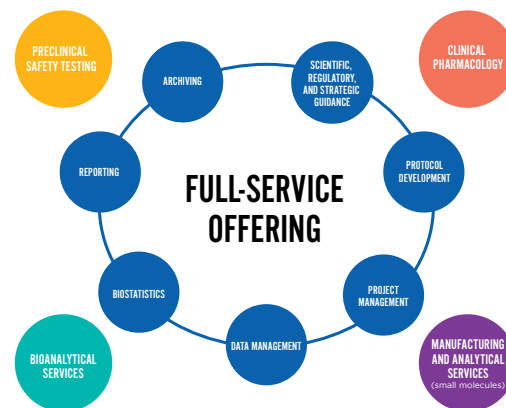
PRECLINICAL SAFETY TESTING

CLINICAL PHARMACOLOGY

ARCHIVING

SCIENTIFIC, REGULATORY, AND STRATEGIC GUIDANCE

REPORTING

PROTOCOL DEVELOPMENT

FULL-SERVICE OFFERING

BIOSTATISTICS

PROJECT MANAGEMENT

DATA MANAGEMENT

BIOANALYTICAL SERVICES

MANUFACTURING AND ANALYTICAL SERVICES (small molecules)